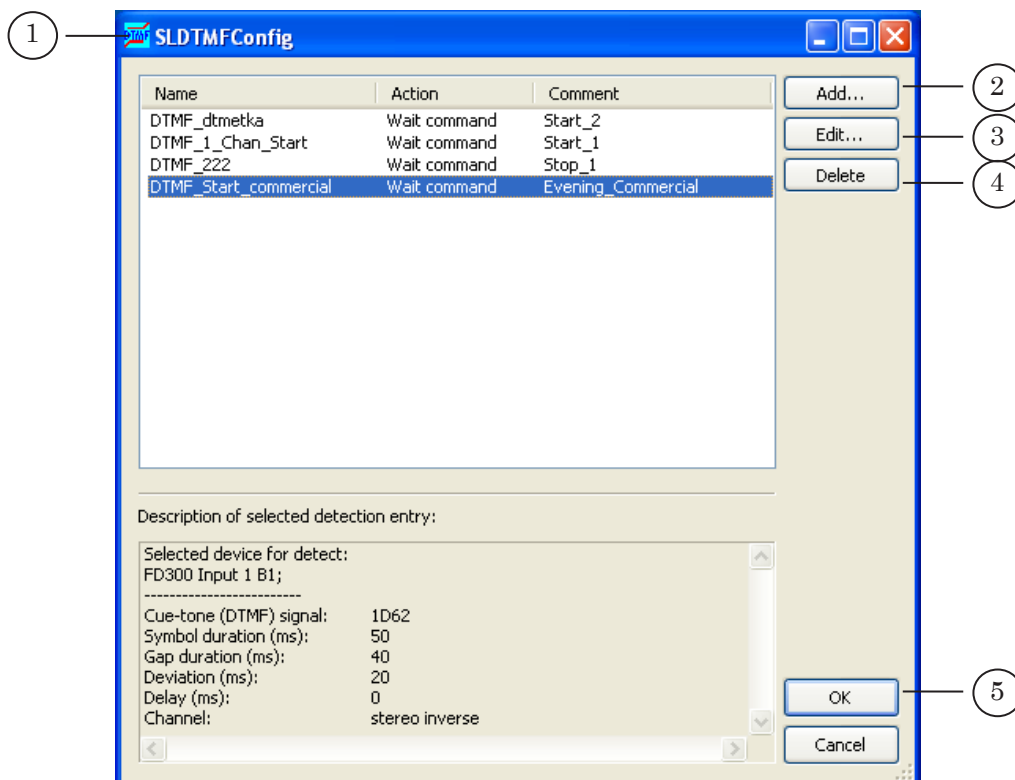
1

SLDTMFConfig

| Name | Action | Comment |
|---|---|---|
| DTMF_dtmetka | Wait command | Start_2 |
| DTMF_1_Chan_Start | Wait command | Start_1 |
| DTMF_222 | Wait command | Stop_1 |
| DTMF_Start_commercial | Wait command | Evening_Commercial |

Add...
2
Edit...
3
Delete
4

Description of selected detection entry:

Selected device for detect:
FD300 Input 1 B1;
------------------------
Cue-tone (DTMF) signal: 1D62
Symbol duration (ms): 50
Gap duration (ms): 40
Deviation (ms): 20
Delay (ms): 0
Channel: stereo inverse

OK
5
Cancel